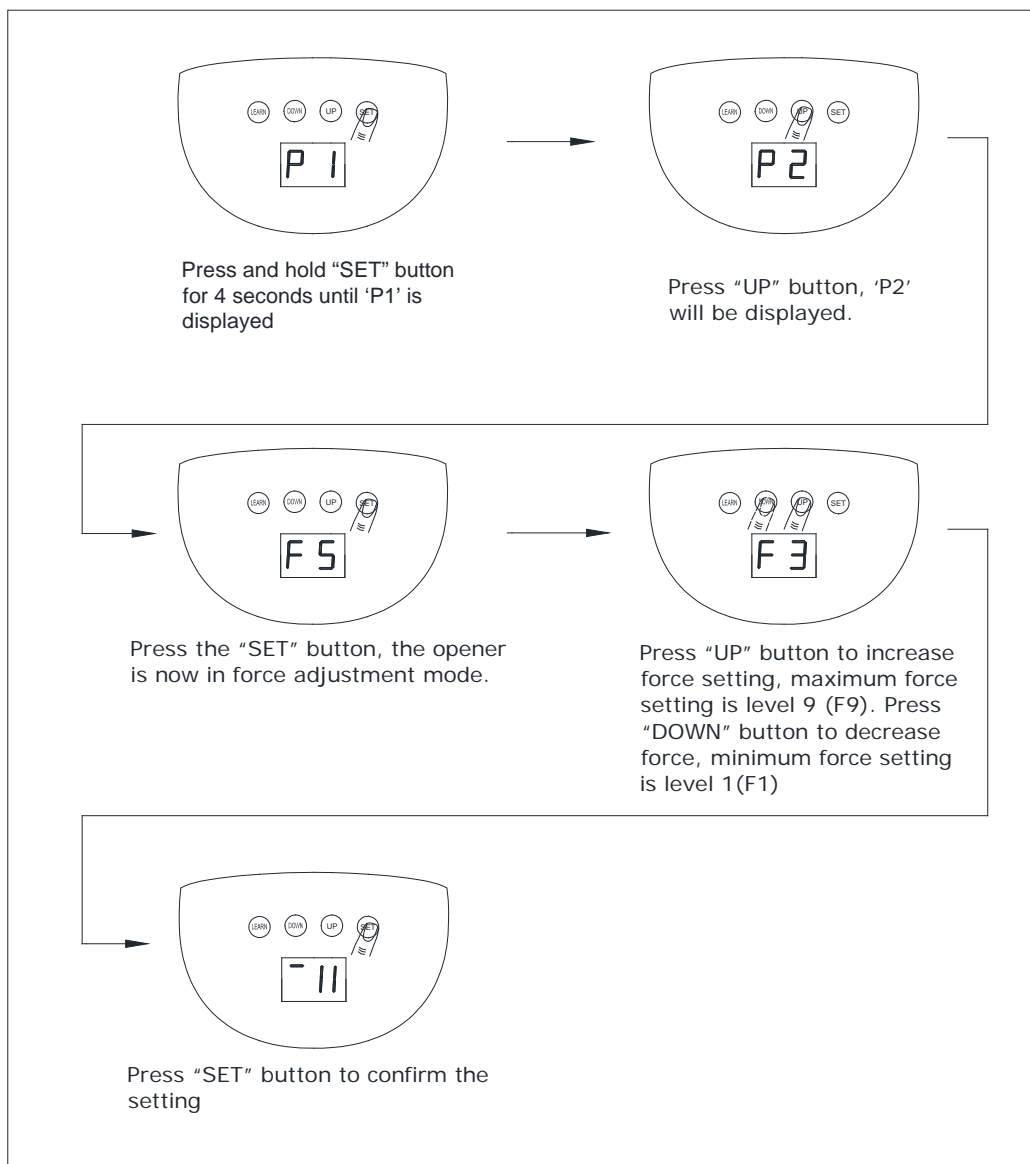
LEARN DOWN UP SET

P 1

Press and hold “SET” button for 4 seconds until ‘P1’ is displayed

LEARN DOWN UP SET

P 2

Press “UP” button, ‘P2’ will be displayed.

LEARN DOWN UP SET

F 5

Press the “SET” button, the opener is now in force adjustment mode.

LEARN DOWN UP SET

F 3

Press “UP” button to increase force setting, maximum force setting is level 9 (F9). Press “DOWN” button to decrease force, minimum force setting is level 1(F1)

LEARN DOWN UP SET

- 11

Press “SET” button to confirm the setting